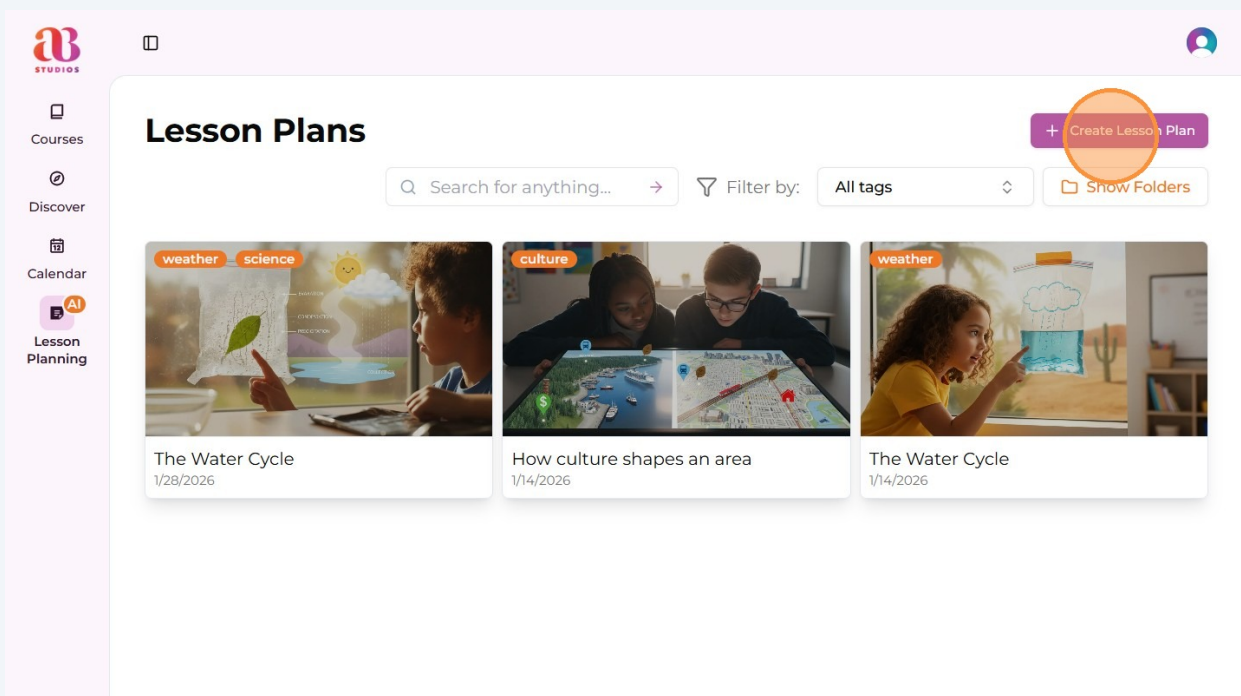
aB STUDIOS

Courses

Discover

Calendar

AI

Lesson Planning

Lesson Plans

+ Create Lesson Plan

Search for anything...

Filter by:

All tags

Show Folders

weather science

The Water Cycle
1/28/2026

culture

How culture shapes an area
1/14/2026

weather

The Water Cycle
1/14/2026